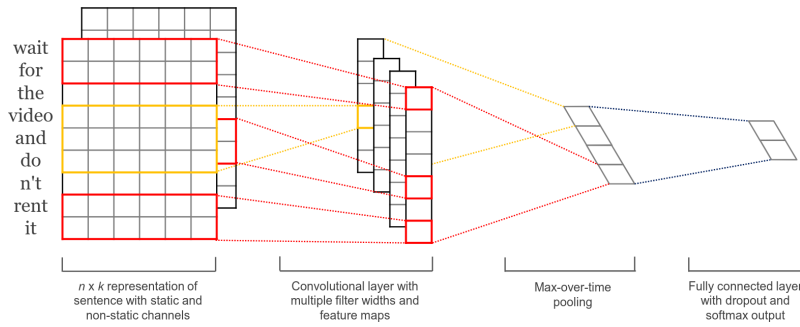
wait
for
the
video
and
do
n't
rent
it

n x k representation of sentence with static and non-static channels

Convolutional layer with multiple filter widths and feature maps

Max-over-time pooling

Fully connected layer with dropout and softmax output